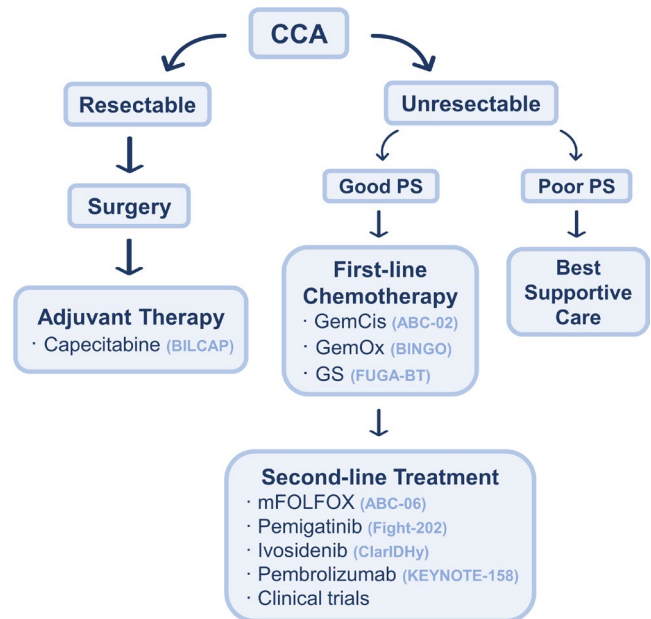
CCA

Resectable

Surgery

Adjuvant Therapy
· Capecitabine (BILCAP)

Unresectable

Good PS

First-line Chemotherapy
· GemCis (ABC-02)
· GemOx (BINGO)
· GS (FUGA-BT)

Poor PS

Best Supportive Care

Second-line Treatment
· mFOLFOX (ABC-06)
· Pemigatinib (Fight-202)
· Ivosidenib (ClarIDHy)
· Pembrolizumab (KEYNOTE-158)
· Clinical trials